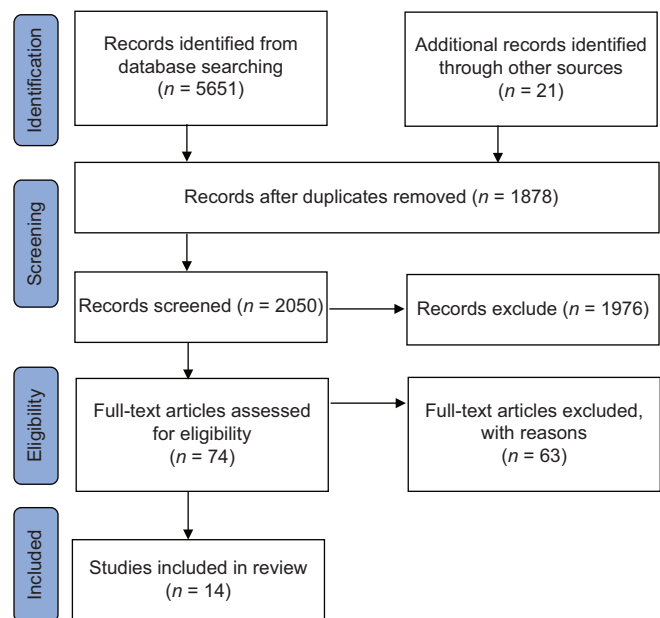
Identification

Records identified from database searching ($n$ = 5651)

Additional records identified through other sources ($n$ = 21)

Screening

Records after duplicates removed ($n$ = 1878)

Records screened ($n$ = 2050)

Records exclude ($n$ = 1976)

Eligibility

Full-text articles assessed for eligibility ($n$ = 74)

Full-text articles excluded, with reasons ($n$ = 63)

Included

Studies included in review ($n$ = 14)